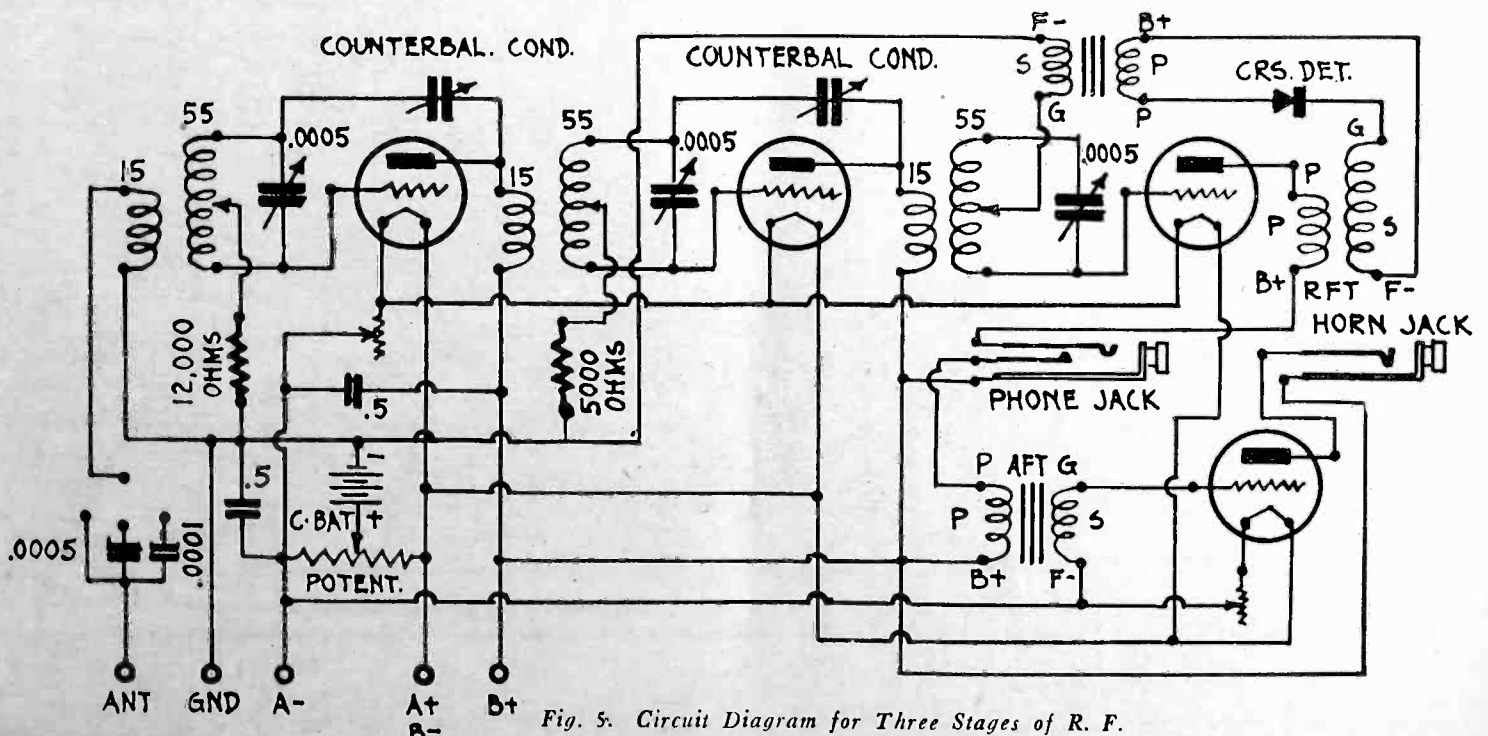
COUNTERBAL. COND.
COUNTERBAL. COND.
F-
B+
S
P
CRS. DET.
55
.0005
55
.0005
G
P
55
.0005
G
15
15
15
P
P
S
B+
RFT
F-
HORN JACK
12,000 OHMS
5000 OHMS
.5
PHONE JACK
P
AFT
G
.5
C. BAT
P
S
.0005
.0001
B+
F-
POTENT.
ANT
GND
A-
A+
B-
B+

Fig. 5. Circuit Diagram for Three Stages of R. F.